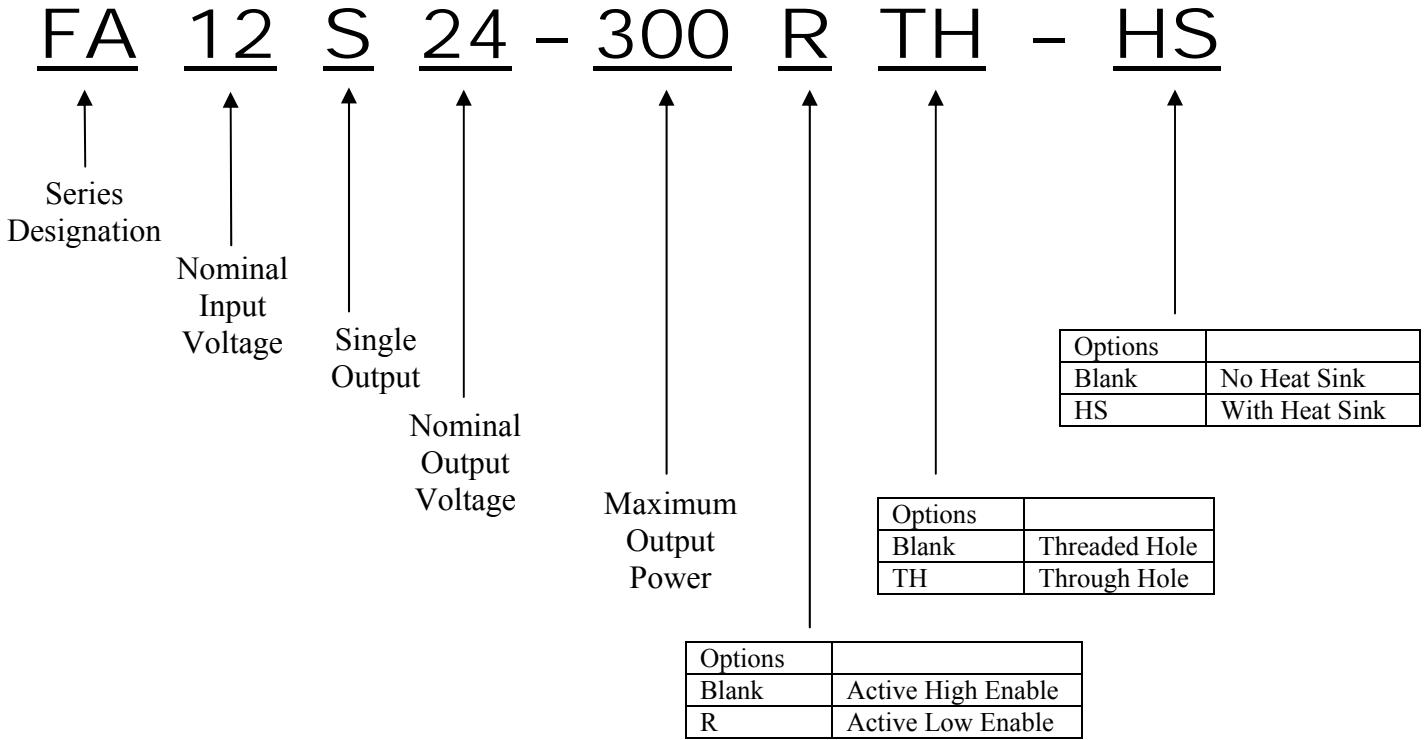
FA 12 S 24 – 300 R TH – HS

Series Designation

Nominal Input Voltage

Single Output

Nominal Output Voltage

Maximum Output Power

| Options | |
|---|---|
| Blank | No Heat Sink |
| HS | With Heat Sink |

| Options | |
|---|---|
| Blank | Threaded Hole |
| TH | Through Hole |

| Options | |
|---|---|
| Blank | Active High Enable |
| R | Active Low Enable |